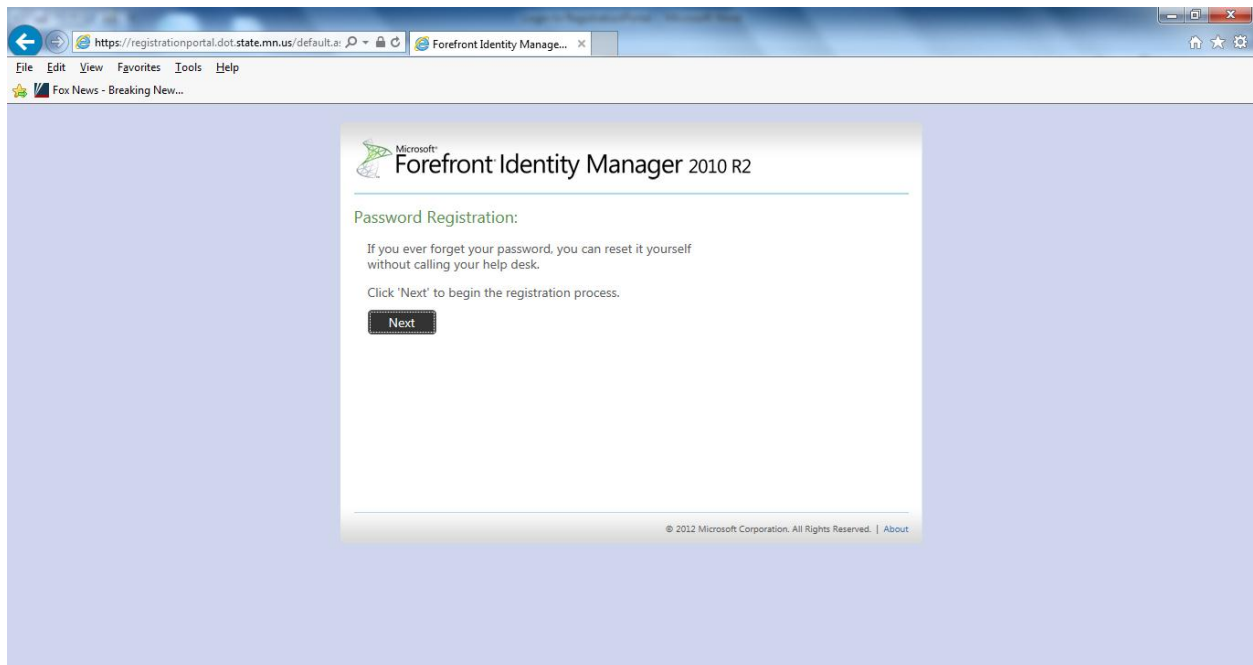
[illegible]

https://registrationportal.dot.state.mn.us/default.a:

Forefront Identity Manage...

File Edit View Favorites Tools Help

Fox News - Breaking New...

Microsoft Forefront Identity Manager 2010 R2

Password Registration:

If you ever forget your password, you can reset it yourself without calling your help desk.

Click 'Next' to begin the registration process.

Next

© 2012 Microsoft Corporation. All Rights Reserved. | About